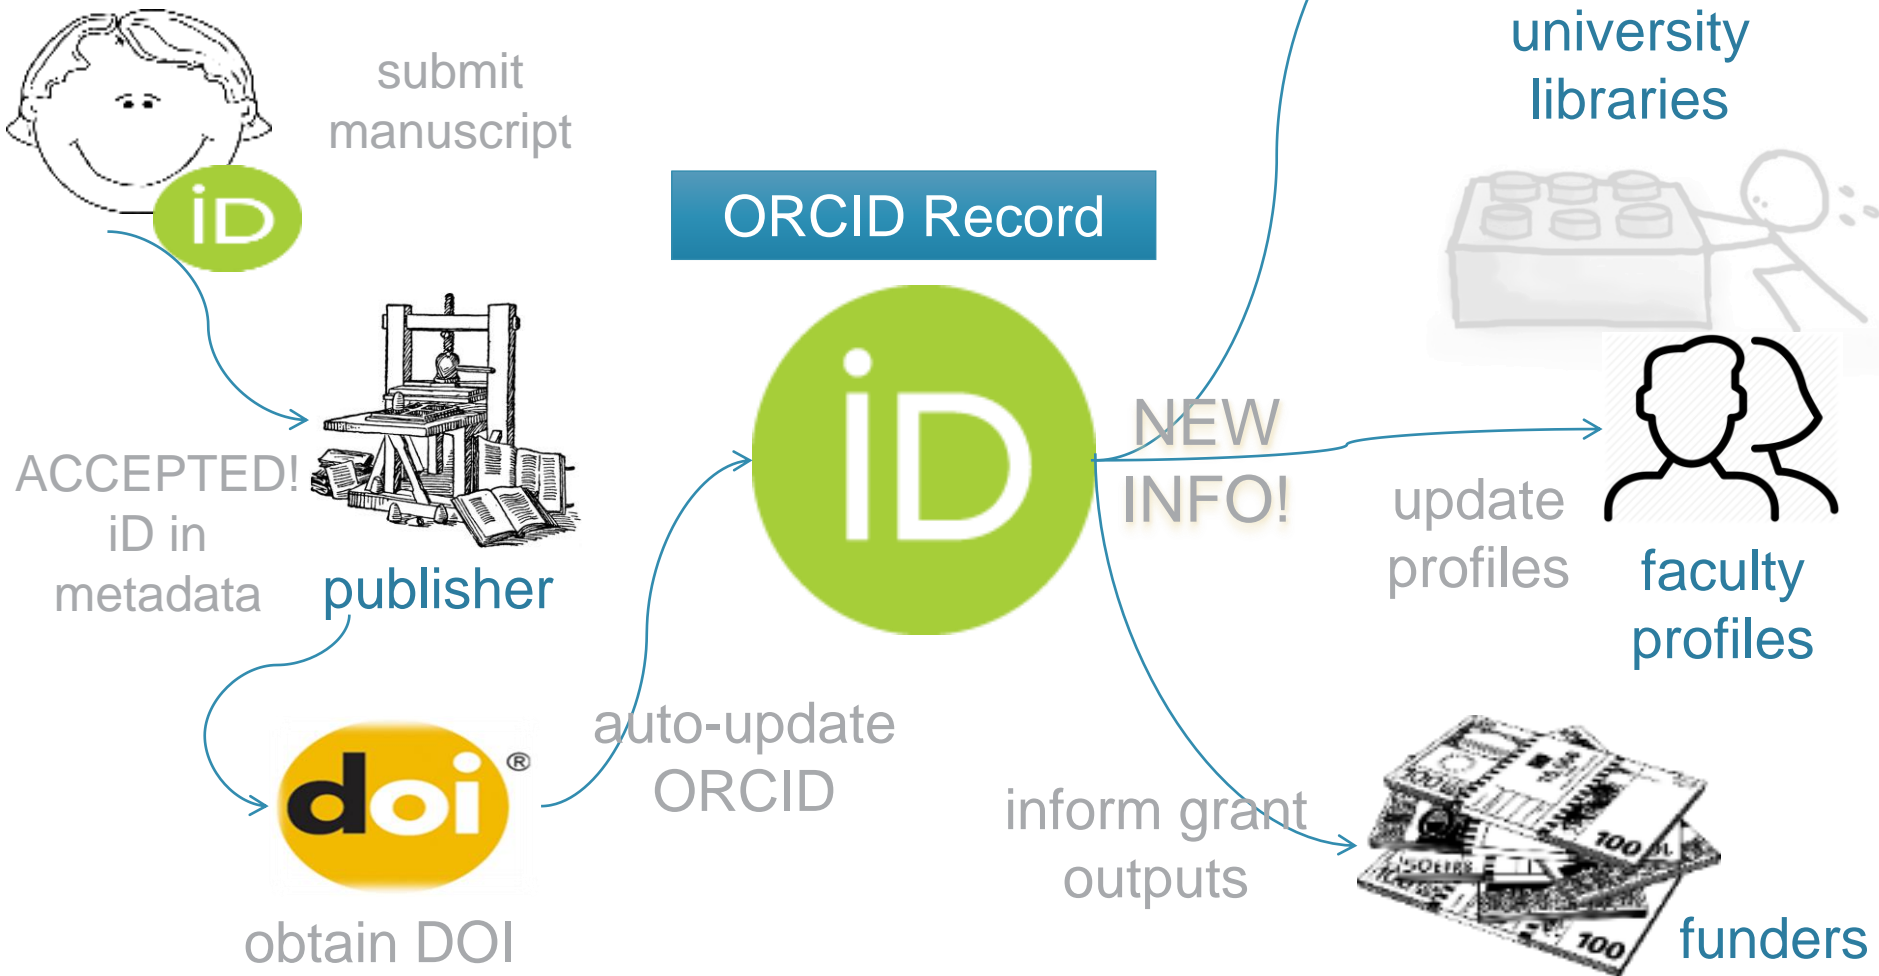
iD

submit manuscript

ORCID Record

university libraries

iD

ACCEPTED! iD in metadata

publisher

NEW INFO!

update profiles

faculty profiles

doi ®

auto-update ORCID

inform grant outputs

obtain DOI

funders